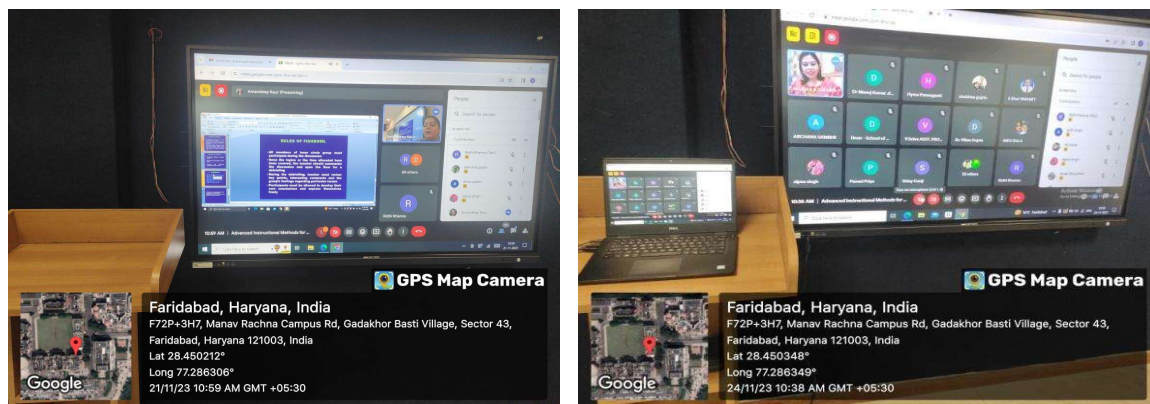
Amandeep Kaur (Presenting)

RULES OF FISHBOWL

People

10:59 AM | Advanced Instructional Methods for...

GPS Map Camera

Google

Faridabad, Haryana, India
F72P+3H7, Manav Rachna Campus Rd, Gadakhor Basti Village, Sector 43, Faridabad, Haryana 121003, India
Lat 28.450212°
Long 77.286306°
21/11/23 10:59 AM GMT +05:30

People

ARCHANA SAMBHI

10:38 AM | Advanced Instructional Methods for...

GPS Map Camera

Google

Faridabad, Haryana, India
F72P+3H7, Manav Rachna Campus Rd, Gadakhor Basti Village, Sector 43, Faridabad, Haryana 121003, India
Lat 28.450348°
Long 77.286349°
24/11/23 10:38 AM GMT +05:30